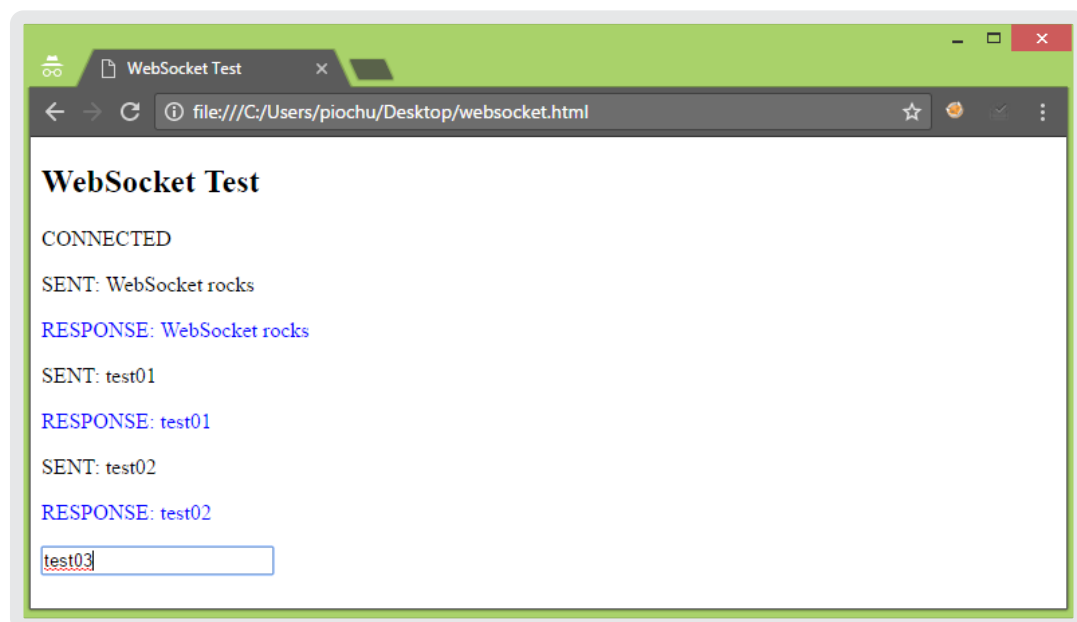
WebSocket Test ×

file:///C:/Users/piochu/Desktop/websocket.html

WebSocket Test

CONNECTED

SENT: WebSocket rocks

RESPONSE: WebSocket rocks

SENT: test01

RESPONSE: test01

SENT: test02

RESPONSE: test02

test03